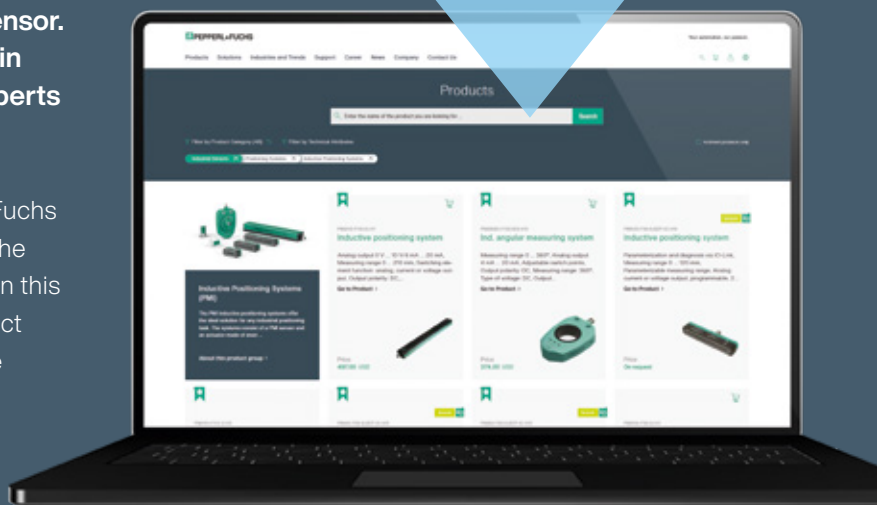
ensor.
in
perts

Fuchs
he
n this
ct

PEPPERL+FUCHS

Your automation, our passion.

Products Solutions Industries and Trends Support Career News Company Contact Us

Products

Enter the name of the product you are looking for ...

Search

Filter by Product Category (48)

Filter by Technical Attributes

Industrial Sensors

Positioning Systems

Inductive Positioning Systems

Inductive Positioning Systems (PMI)

The PMI inductive positioning systems offer the ideal solution for any industrial positioning task. The systems consist of a PMI sensor and an actuator made of steel ...

About this product group

Inductive positioning system

Analog output 0 V ... 10 V/4 mA ... 20 mA, Measuring range 0 ... 210 mm, Switching element function: analog, current or voltage output, Output polarity: DC, ...

Go to Product

Price
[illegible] USD

Ind. angular measuring system

Measuring range 0 ... 360°, Analog output 4 mA ... 20 mA, Adjustable switch points, Output polarity DC, Measuring range: 360°, Type of voltage: DC, Output ...

Go to Product

Price
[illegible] USD

Inductive positioning system

Parameterization and diagnosis via IO-Link, Measuring range 0 ... 100 mm, Parameterizable measuring range, Analog current or voltage output, programmable, 2 ...

Go to Product

Price
On request